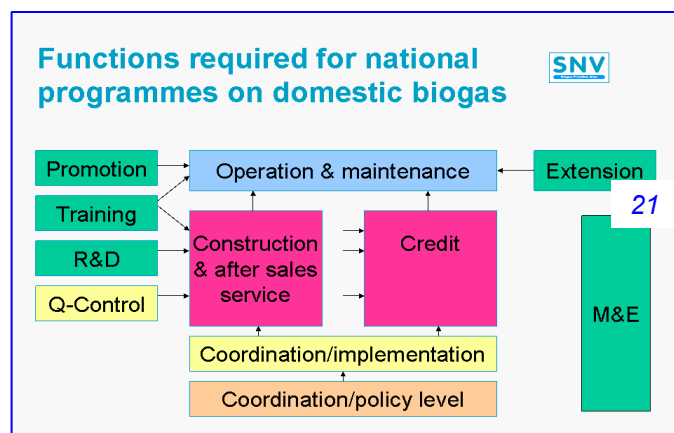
Functions required for national programmes on domestic biogas

SNV

Promotion

Training

R&D

Q-Control

Operation & maintenance

Extension

21

Construction & after sales service

Credit

M&E

Coordination/implementation

Coordination/policy level